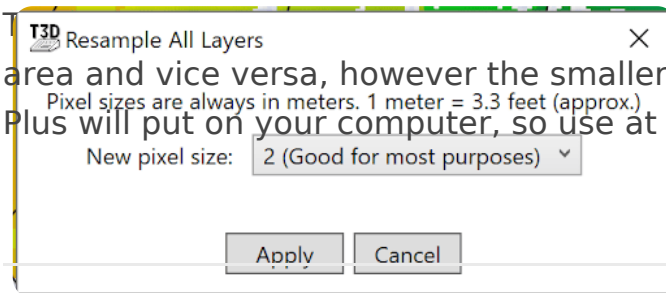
T T3D Resample All Layers
×
area and vice versa, however the smaller
Pixel sizes are always in meters. 1 meter = 3.3 feet (approx.)
Plus will put on your computer, so use at
New pixel size: 2 (Good for most purposes)
Apply Cancel